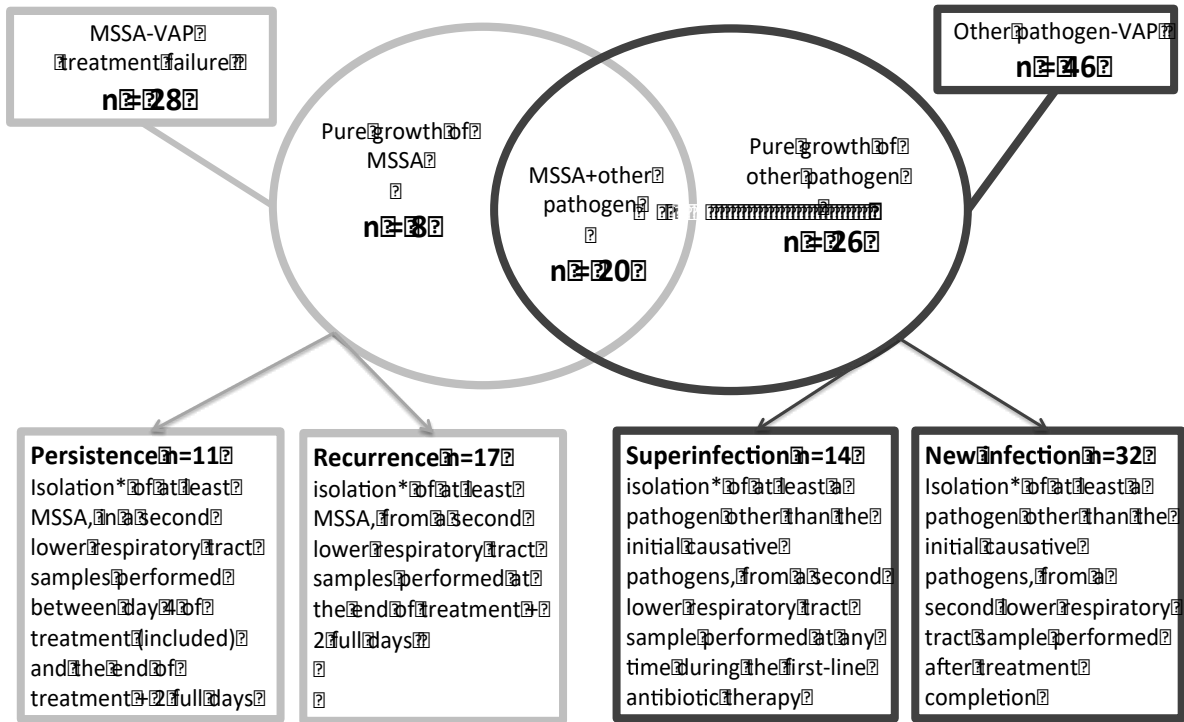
MSSA-VAP treatment failure

n = 28

Pure growth of MSSA

n = 8

MSSA+other pathogen

n = 20

Pure growth of other pathogen

n = 26

Other pathogen-VAP

n = 46

**Persistence n=11**
Isolation* of at least MSSA, in a second lower respiratory tract samples performed between day 4 of treatment (included) and the end of treatment + 2 full days

**Recurrence n=17**
isolation* of at least MSSA, from a second lower respiratory tract samples performed at the end of treatment + 2 full days

**Superinfection n=14**
isolation* of at least a pathogen other than the initial causative pathogens, from a second lower respiratory tract sample performed at any time during the first-line antibiotic therapy

**New infection n=32**
Isolation* of at least a pathogen other than the initial causative pathogens, from a second lower respiratory tract sample performed after treatment completion